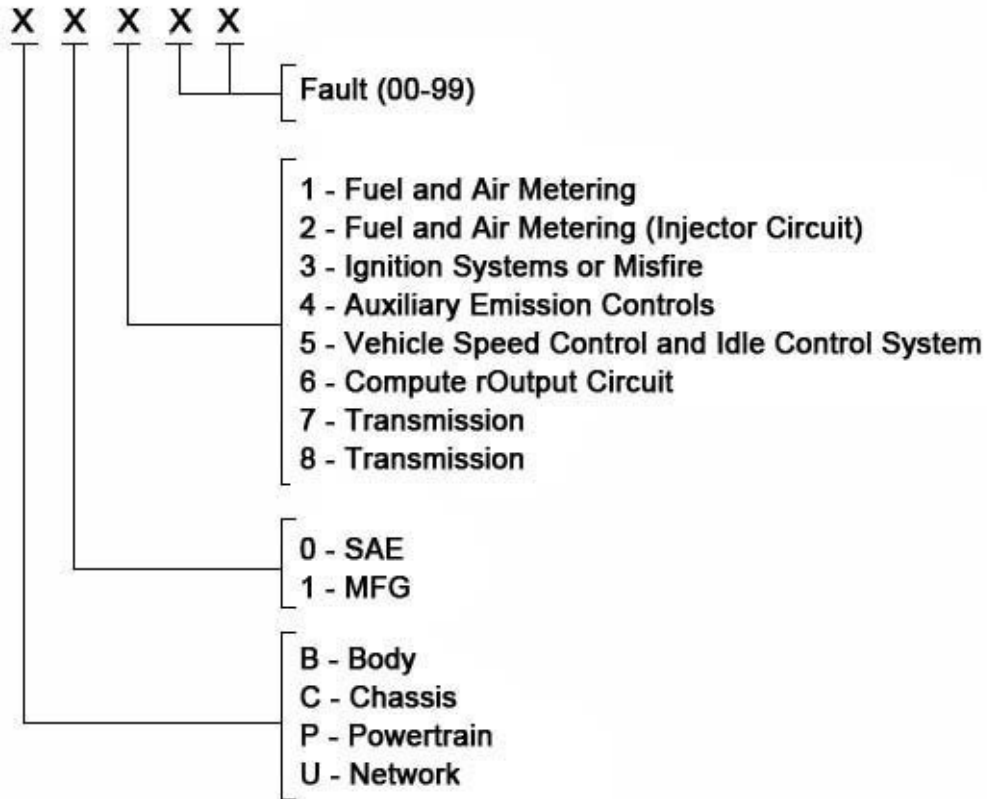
X X X X X

Fault (00-99)

1 - Fuel and Air Metering
2 - Fuel and Air Metering (Injector Circuit)
3 - Ignition Systems or Misfire
4 - Auxiliary Emission Controls
5 - Vehicle Speed Control and Idle Control System
6 - Compute rOutput Circuit
7 - Transmission
8 - Transmission

0 - SAE
1 - MFG

B - Body
C - Chassis
P - Powertrain
U - Network